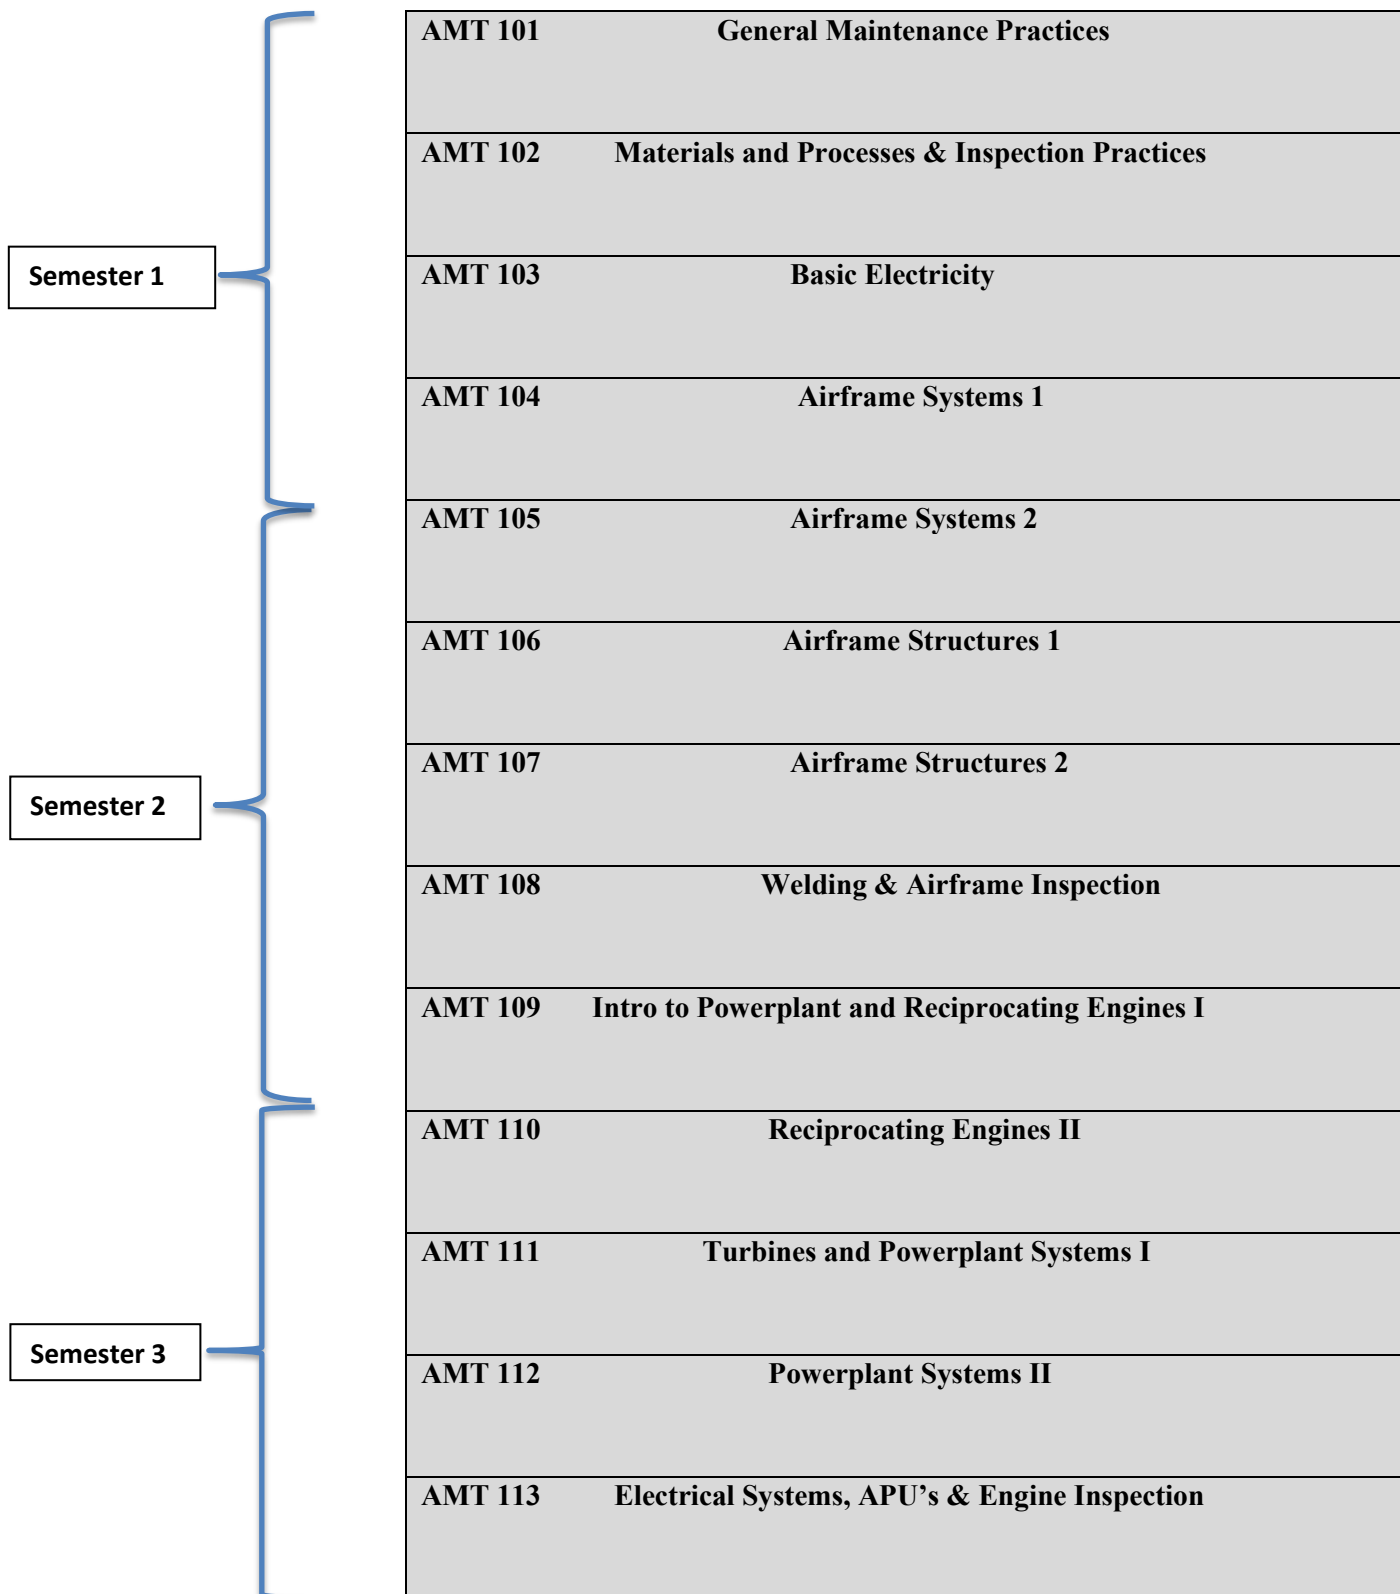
Semester 1

AMT 101 General Maintenance Practices

AMT 102 Materials and Processes & Inspection Practices

AMT 103 Basic Electricity

AMT 104 Airframe Systems 1

Semester 2

AMT 105 Airframe Systems 2

AMT 106 Airframe Structures 1

AMT 107 Airframe Structures 2

AMT 108 Welding & Airframe Inspection

AMT 109 Intro to Powerplant and Reciprocating Engines I

Semester 3

AMT 110 Reciprocating Engines II

AMT 111 Turbines and Powerplant Systems I

AMT 112 Powerplant Systems II

AMT 113 Electrical Systems, APU's & Engine Inspection